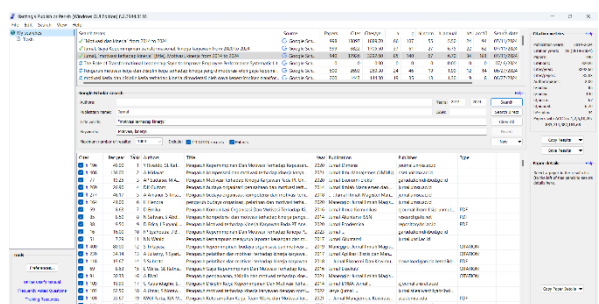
Harzing's Publish or Perish (Windows GUI Edition) 8.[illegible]

File Edit Search View Help

My searches

Trash

Search terms | Source | Papers | Cites | Cites/year | h | g | hI,norm | hI,annual | hA | Search date

Motivasi dan kinerja - from 2019 to 2024 | Google Scholar

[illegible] | Google Scholar

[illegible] | Google Scholar

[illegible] | Google Scholar

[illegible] | Google Scholar

Google Scholar search

Authors:

Publication name:

Title words:

Keywords: motivasi kinerja

Years: 2019 - 2024

Search

Maximum number of results: 1000

Cites | Per year | Rank | Authors | Title | Year | Publication | Publisher | Type

Preferences...

Tools

Citation metrics

Paper details

Copy Results

Save Results